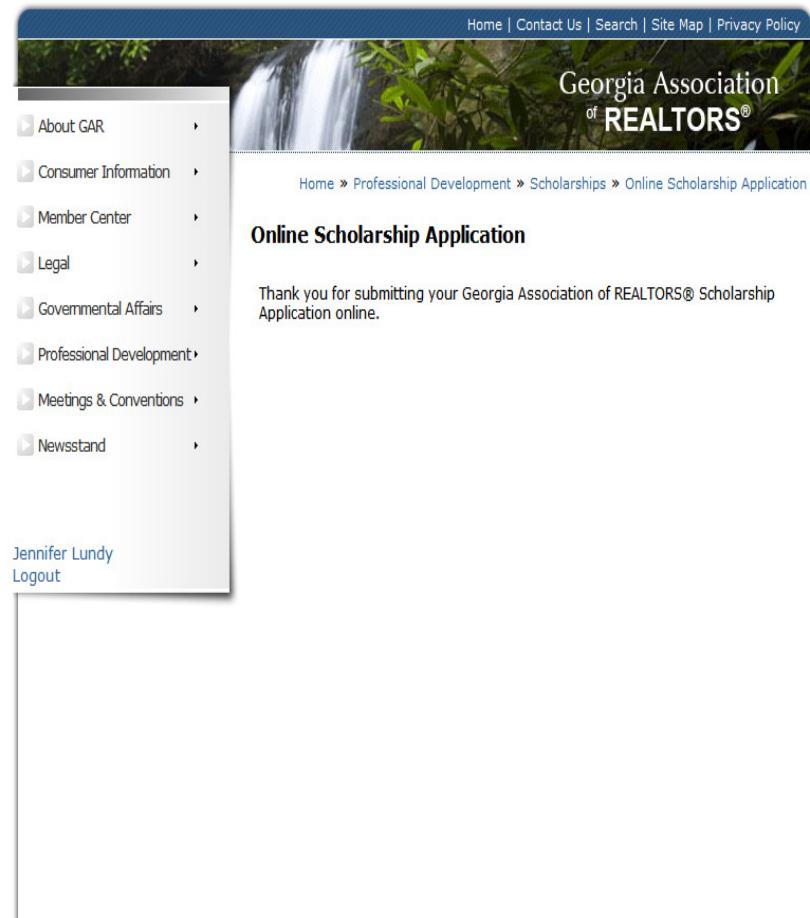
Home | Contact Us | Search | Site Map | Privacy Policy

Georgia Association of REALTORS®

About GAR

Consumer Information

Member Center

Legal

Governmental Affairs

Professional Development

Meetings & Conventions

Newsstand

Jennifer Lundy
Logout

Home » Professional Development » Scholarships » Online Scholarship Application

Online Scholarship Application

Thank you for submitting your Georgia Association of REALTORS® Scholarship Application online.